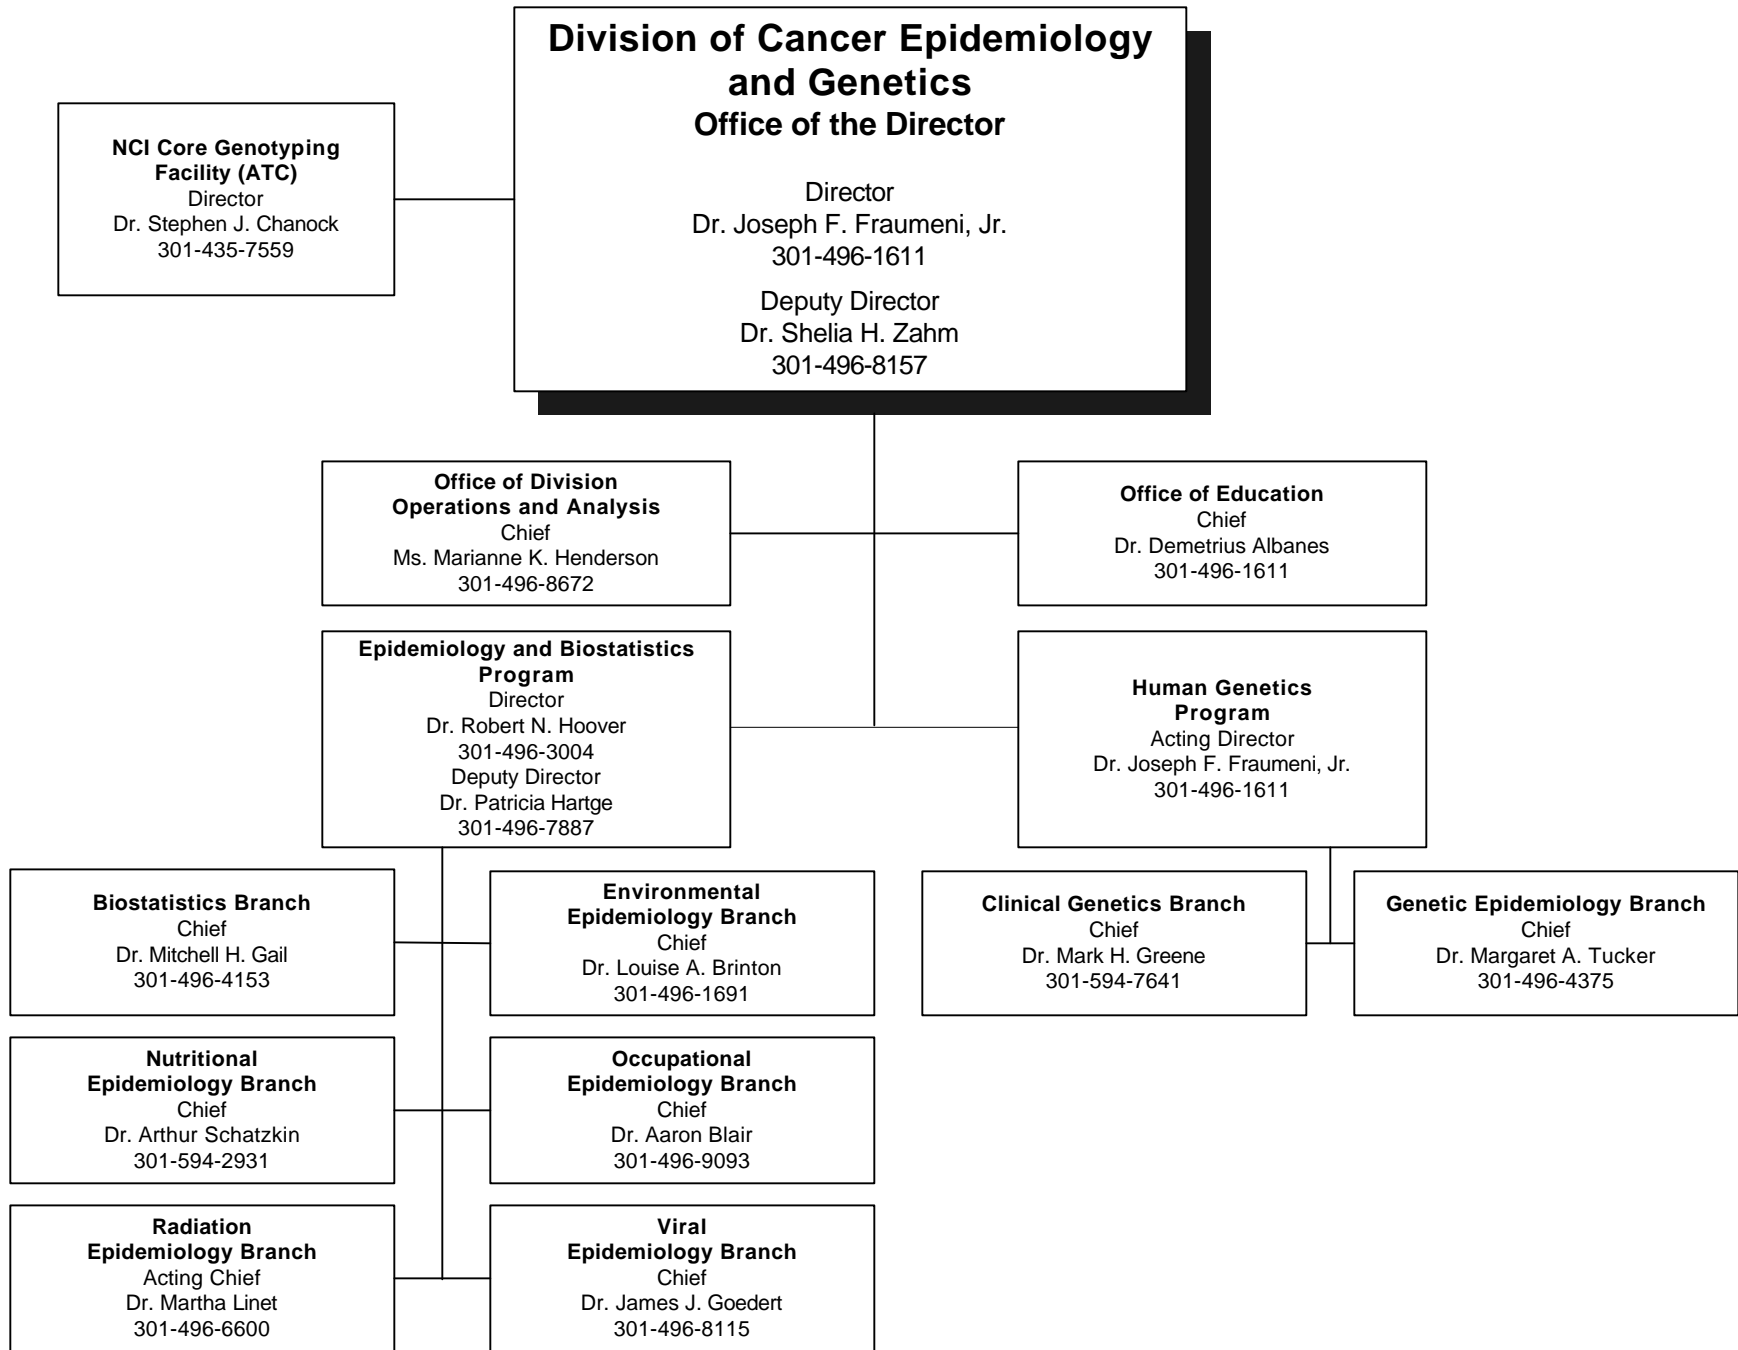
Division of Cancer Epidemiology and Genetics
Office of the Director

Director
Dr. Joseph F. Fraumeni, Jr.
301-496-1611

Deputy Director
Dr. Shelia H. Zahm
301-496-8157

NCI Core Genotyping Facility (ATC)
Director
Dr. Stephen J. Chanock
301-435-7559

Office of Division Operations and Analysis
Chief
Ms. Marianne K. Henderson
301-496-8672

Office of Education
Chief
Dr. Demetrius Albanes
301-496-1611

Epidemiology and Biostatistics Program
Director
Dr. Robert N. Hoover
301-496-3004
Deputy Director
Dr. Patricia Hartge
301-496-7887

Human Genetics Program
Acting Director
Dr. Joseph F. Fraumeni, Jr.
301-496-1611

Biostatistics Branch
Chief
Dr. Mitchell H. Gail
301-496-4153

Environmental Epidemiology Branch
Chief
Dr. Louise A. Brinton
301-496-1691

Clinical Genetics Branch
Chief
Dr. Mark H. Greene
301-594-7641

Genetic Epidemiology Branch
Chief
Dr. Margaret A. Tucker
301-496-4375

Nutritional Epidemiology Branch
Chief
Dr. Arthur Schatzkin
301-594-2931

Occupational Epidemiology Branch
Chief
Dr. Aaron Blair
301-496-9093

Radiation Epidemiology Branch
Acting Chief
Dr. Martha Linet
301-496-6600

Viral Epidemiology Branch
Chief
Dr. James J. Goedert
301-496-8115